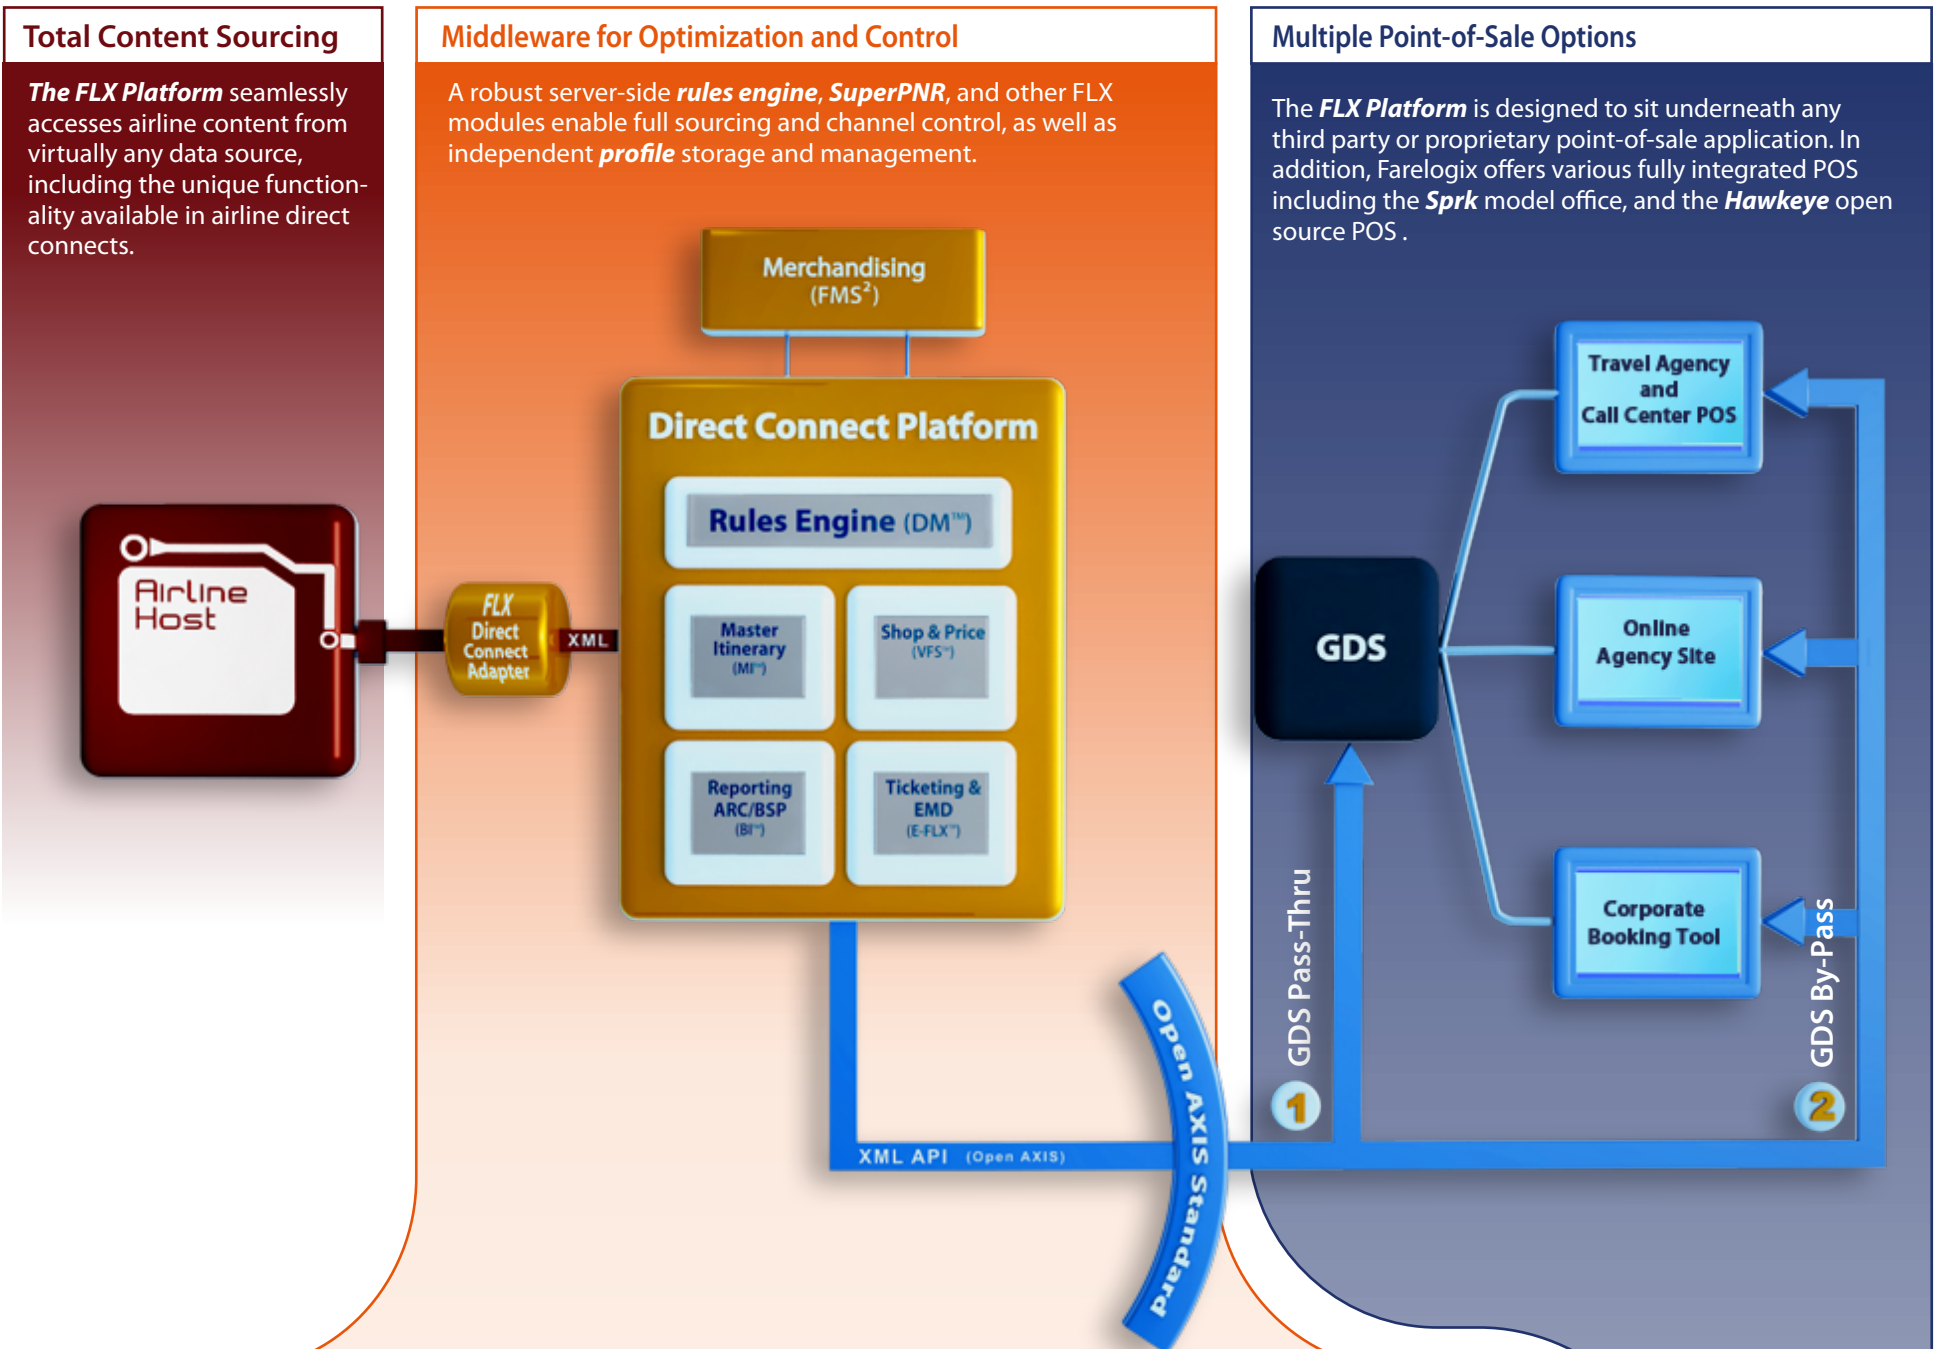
Total Content Sourcing

The FLX Platform seamlessly accesses airline content from virtually any data source, including the unique functionality available in airline direct connects.

Airline Host

FLX Direct Connect Adapter

XML

Middleware for Optimization and Control

A robust server-side rules engine, SuperPNR, and other FLX modules enable full sourcing and channel control, as well as independent profile storage and management.

Merchandising (FMS$^2$)

Direct Connect Platform

Rules Engine (DM™)

Master Itinerary (MI™)

Shop & Price (VFS™)

Reporting ARC/BSP (BI™)

Ticketing & EMD (E-FLX™)

XML API (Open AXIS)

Open AXIS Standard

Multiple Point-of-Sale Options

The FLX Platform is designed to sit underneath any third party or proprietary point-of-sale application. In addition, Farelogix offers various fully integrated POS including the Sprk model office, and the Hawkeye open source POS .

Travel Agency and Call Center POS

GDS

Online Agency Site

Corporate Booking Tool

GDS Pass-Thru

1

GDS By-Pass

2